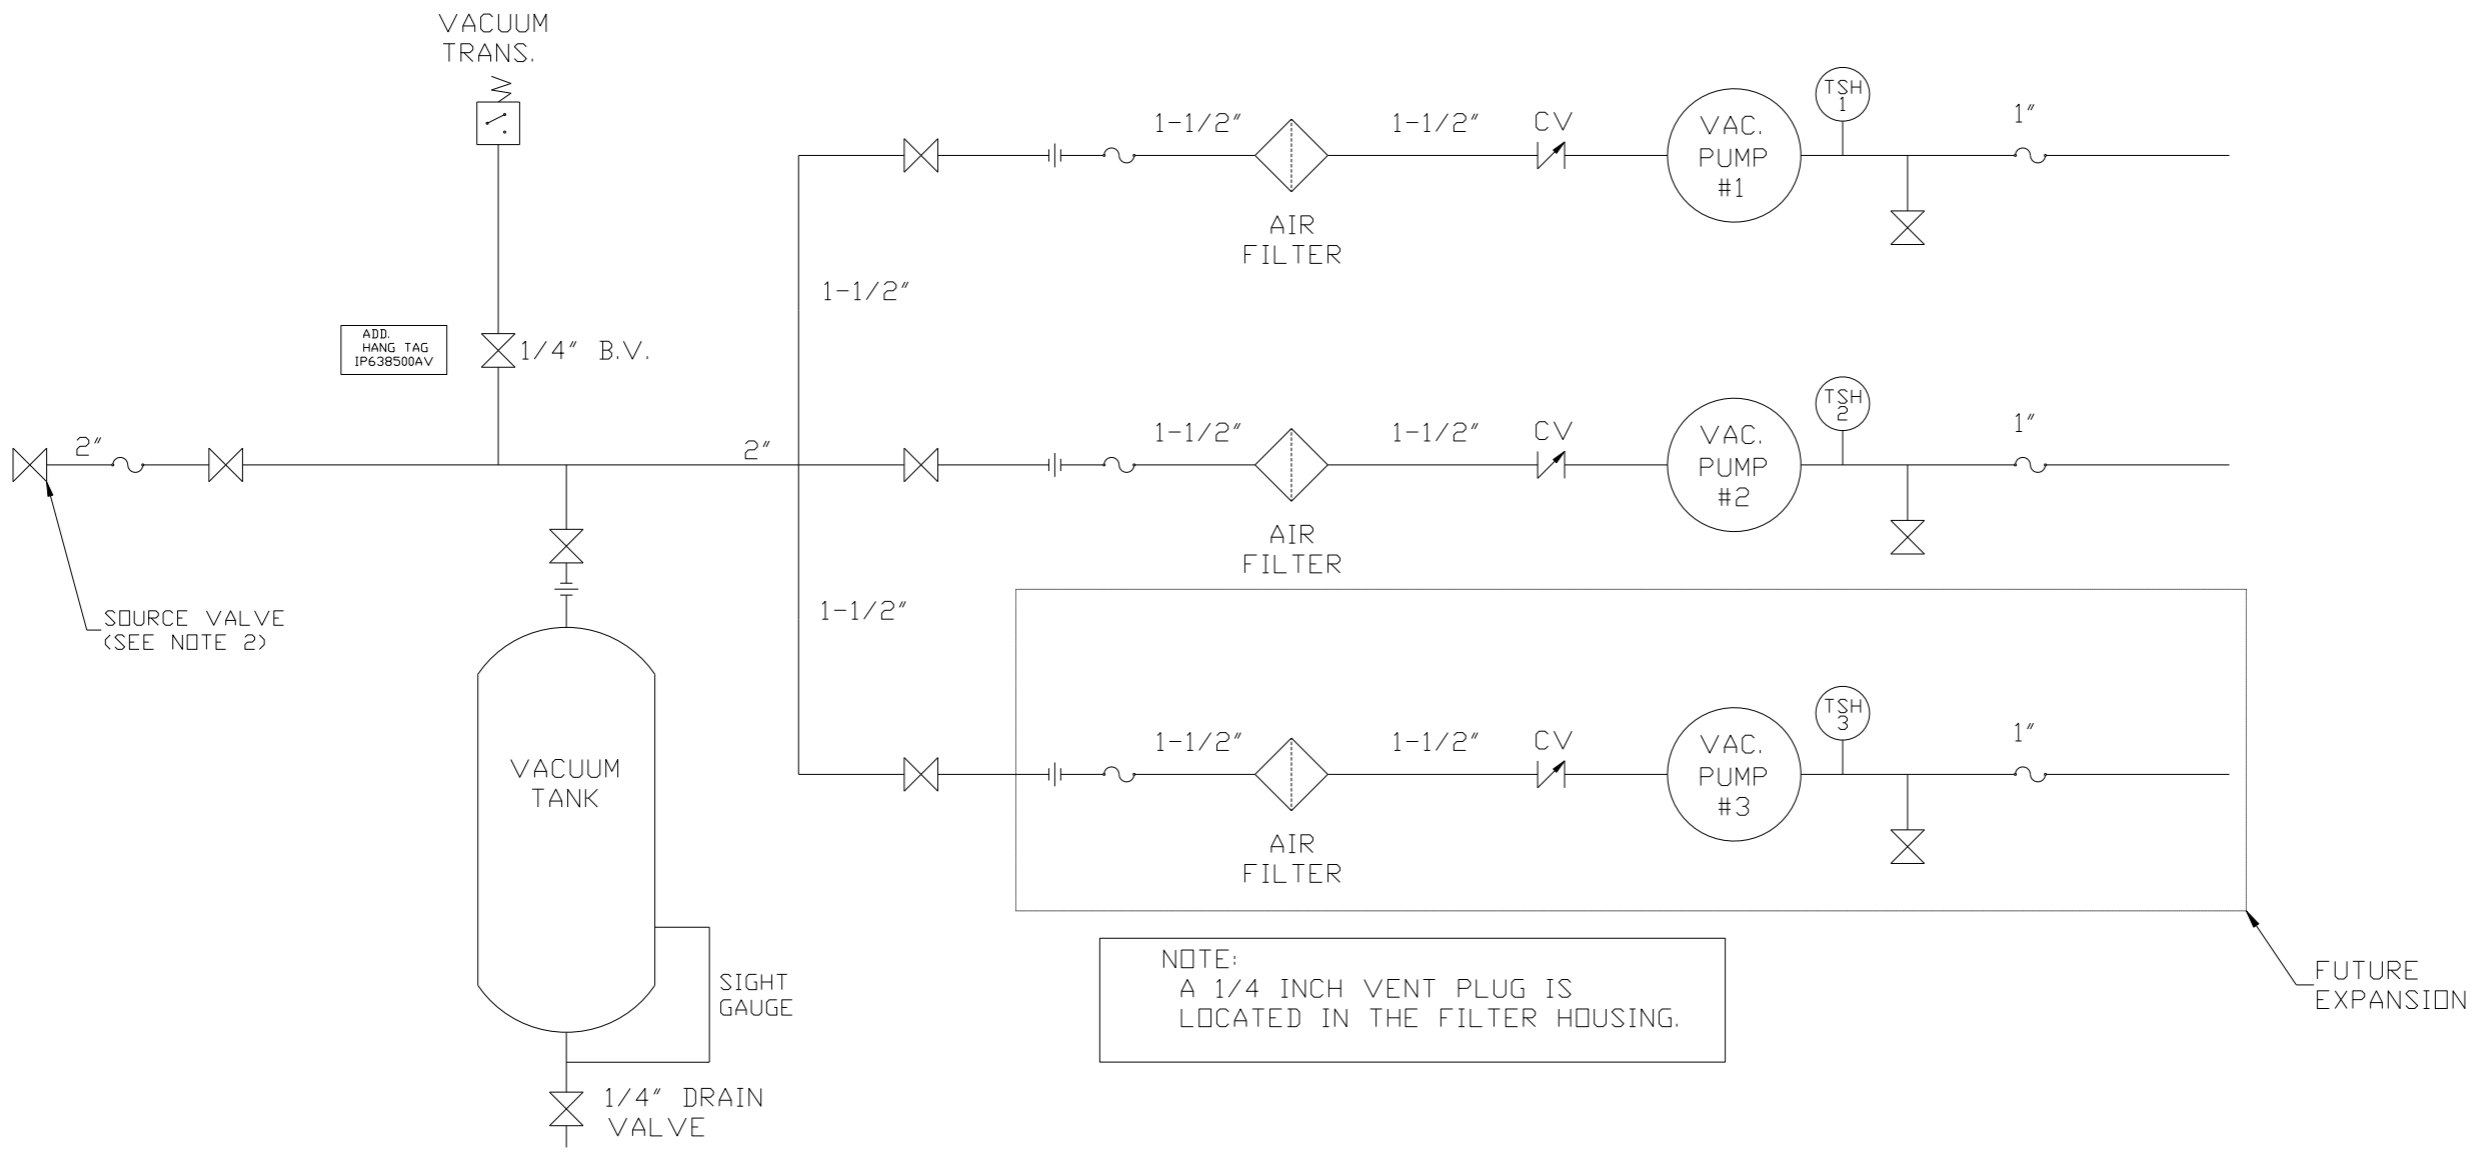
VACUUM TRANS.

ADD. HANG TAG IP638500AV

1/4" B.V.

2"

2"

SOURCE VALVE (SEE NOTE 2)

VACUUM TANK

SIGHT GAUGE

1/4" DRAIN VALVE

1-1/2"

1-1/2"

1-1/2"

AIR FILTER

1-1/2"

CV

VAC. PUMP #1

TSH 1

1"

1-1/2"

AIR FILTER

1-1/2"

CV

VAC. PUMP #2

TSH 2

1"

1-1/2"

AIR FILTER

1-1/2"

CV

VAC. PUMP #3

TSH 3

1"

NOTE:
A 1/4 INCH VENT PLUG IS LOCATED IN THE FILTER HOUSING.

FUTURE EXPANSION